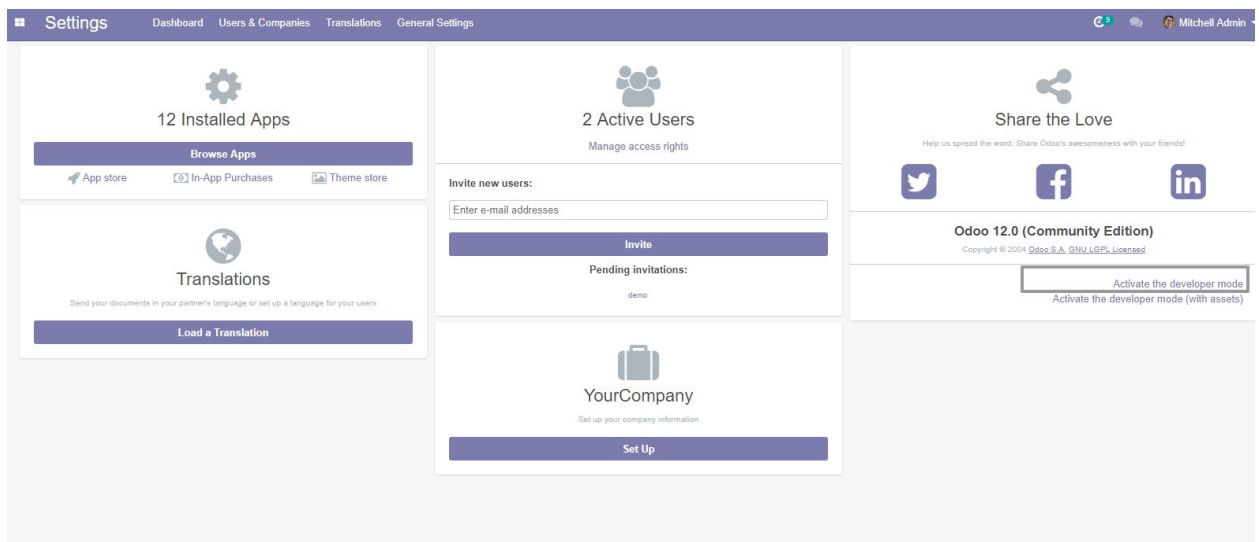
Settings Dashboard Users & Companies Translations General Settings

5 Mitchell Admin

12 Installed Apps

Browse Apps

App store In-App Purchases Theme store

Translations

Send your documents in your partner's language or set up a language for your users

Load a Translation

2 Active Users

Manage access rights

Invite new users:

Enter e-mail addresses

Invite

Pending invitations:

demo

YourCompany

Set up your company information

Set Up

Share the Love

Help us spread the word: Share Odoo's awesomeness with your friends!

Odoo 12.0 (Community Edition)

Copyright © 2004 Odoo S.A. GNU LGPL Licensed

Activate the developer mode

Activate the developer mode (with assets)